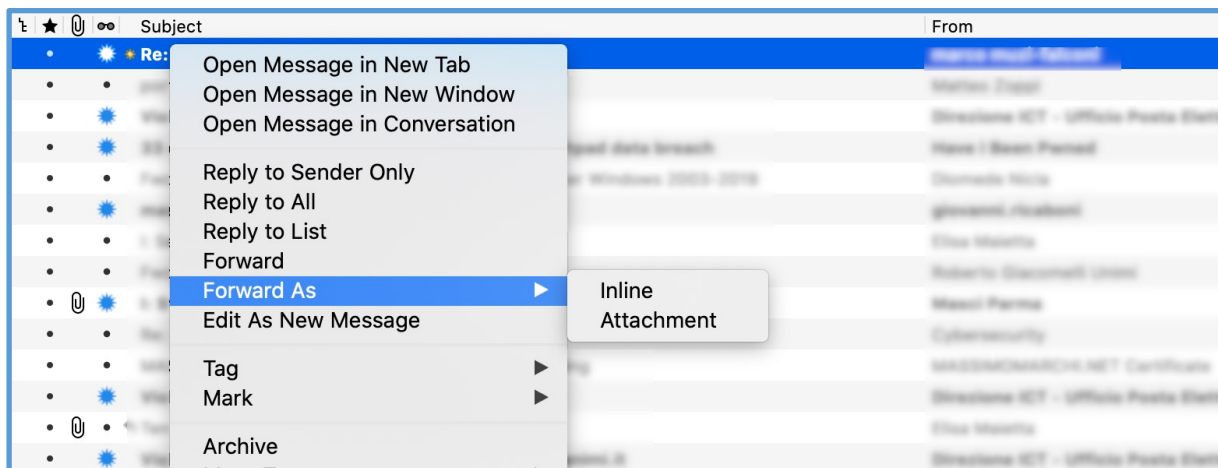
Subject
From
Re:
Open Message in New Tab
Open Message in New Window
Open Message in Conversation
Reply to Sender Only
Reply to All
Reply to List
Forward
Forward As
Inline
Attachment
Edit As New Message
Tag
Mark
Archive